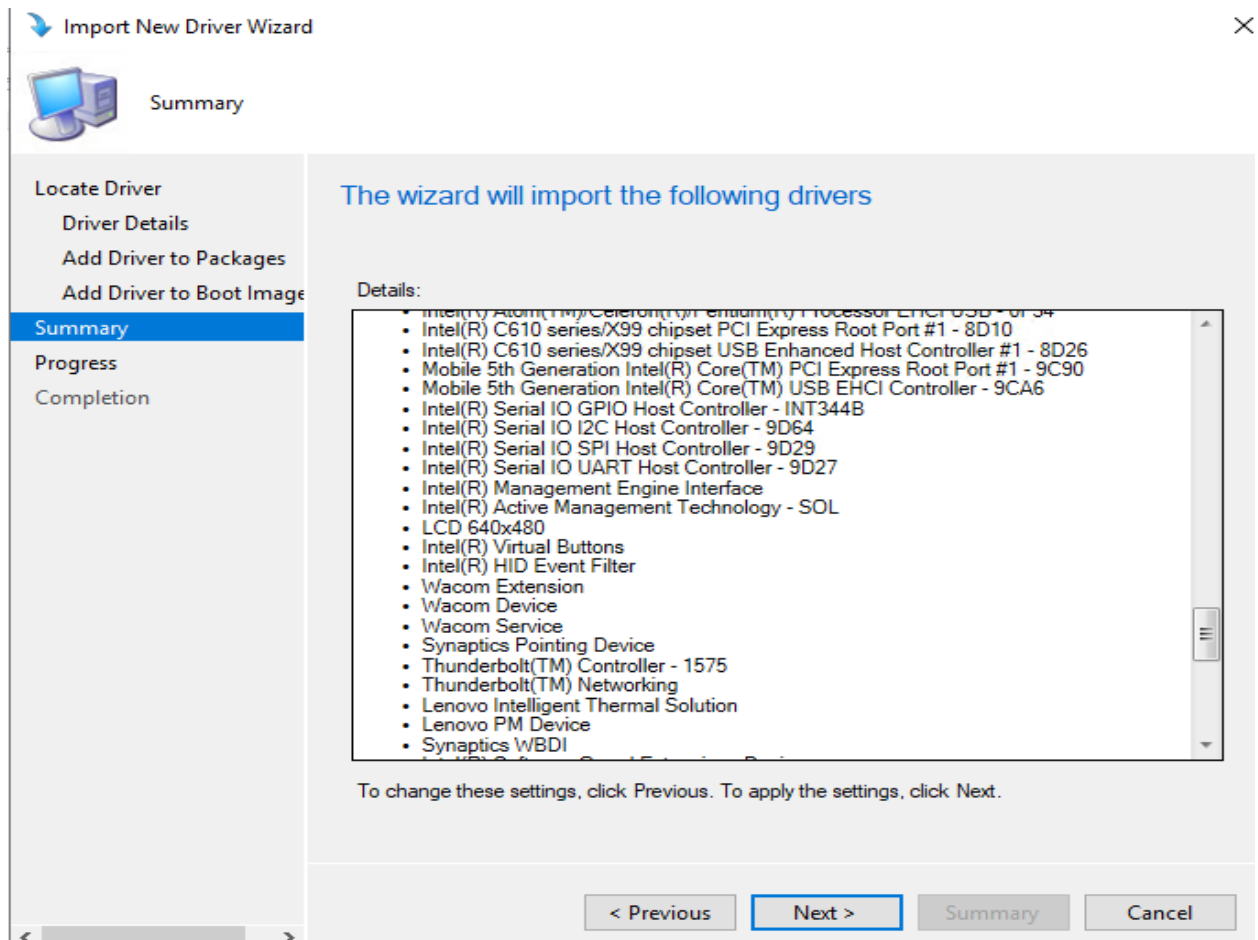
Import New Driver Wizard

Summary

Locate Driver
Driver Details
Add Driver to Packages
Add Driver to Boot Image
Summary
Progress
Completion

The wizard will import the following drivers

Details:

- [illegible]
- Intel(R) C610 series/X99 chipset PCI Express Root Port #1 - 8D10
- Intel(R) C610 series/X99 chipset USB Enhanced Host Controller #1 - 8D26
- Mobile 5th Generation Intel(R) Core(TM) PCI Express Root Port #1 - 9C90
- Mobile 5th Generation Intel(R) Core(TM) USB EHCI Controller - 9CA6
- Intel(R) Serial IO GPIO Host Controller - INT344B
- Intel(R) Serial IO I2C Host Controller - 9D64
- Intel(R) Serial IO SPI Host Controller - 9D29
- Intel(R) Serial IO UART Host Controller - 9D27
- Intel(R) Management Engine Interface
- Intel(R) Active Management Technology - SOL
- LCD 640x480
- Intel(R) Virtual Buttons
- Intel(R) HID Event Filter
- Wacom Extension
- Wacom Device
- Wacom Service
- Synaptics Pointing Device
- Thunderbolt(TM) Controller - 1575
- Thunderbolt(TM) Networking
- Lenovo Intelligent Thermal Solution
- Lenovo PM Device
- Synaptics WBDI
- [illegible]

To change these settings, click Previous. To apply the settings, click Next.

< Previous | Next > | Summary | Cancel